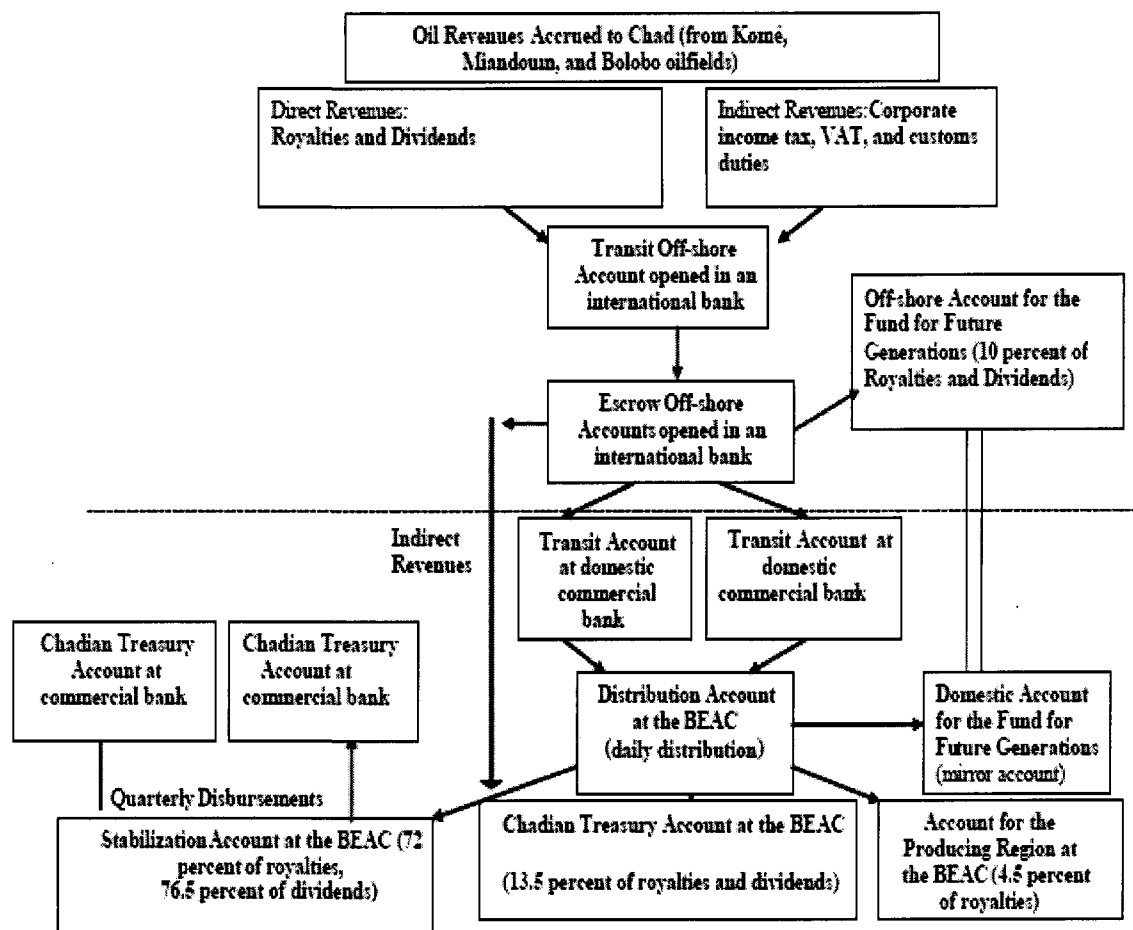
Oil Revenues Accrued to Chad (from Komé, Miandoun, and Bolobo oilfields)

Direct Revenues: Royalties and Dividends

Indirect Revenues: Corporate income tax, VAT, and customs duties

Transit Off-shore Account opened in an international bank

Off-shore Account for the Fund for Future Generations (10 percent of Royalties and Dividends)

Escrow Off-shore Accounts opened in an international bank

Indirect Revenues

Transit Account at domestic commercial bank

Transit Account at domestic commercial bank

Chadian Treasury Account at commercial bank

Chadian Treasury Account at commercial bank

Distribution Account at the BEAC (daily distribution)

Domestic Account for the Fund for Future Generations (mirror account)

Quarterly Disbursements

Stabilization Account at the BEAC (72 percent of royalties, 76.5 percent of dividends)

Chadian Treasury Account at the BEAC

(13.5 percent of royalties and dividends)

Account for the Producing Region at the BEAC (4.5 percent of royalties)